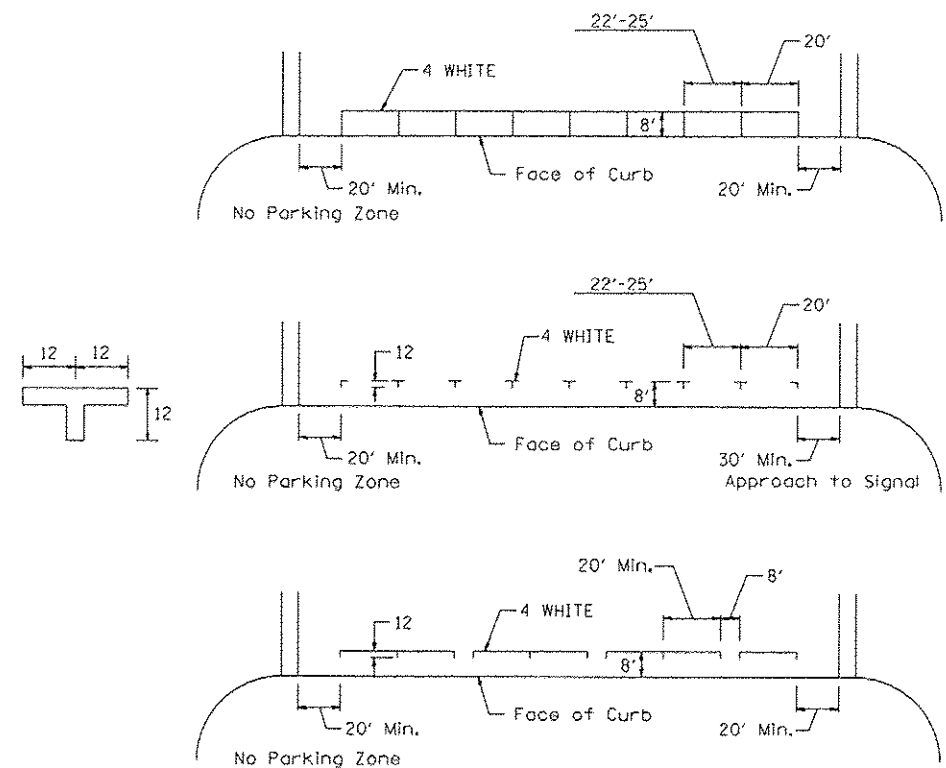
22'-25'
20'
4 WHITE
8'
20' Min.
Face of Curb
20' Min.
No Parking Zone

22'-25'
20'
12
12
4 WHITE
12
12
8'
20' Min.
Face of Curb
30' Min.
No Parking Zone
Approach to Signal

20' Min.
8'
4 WHITE
12
8'
20' Min.
Face of Curb
20' Min.
No Parking Zone